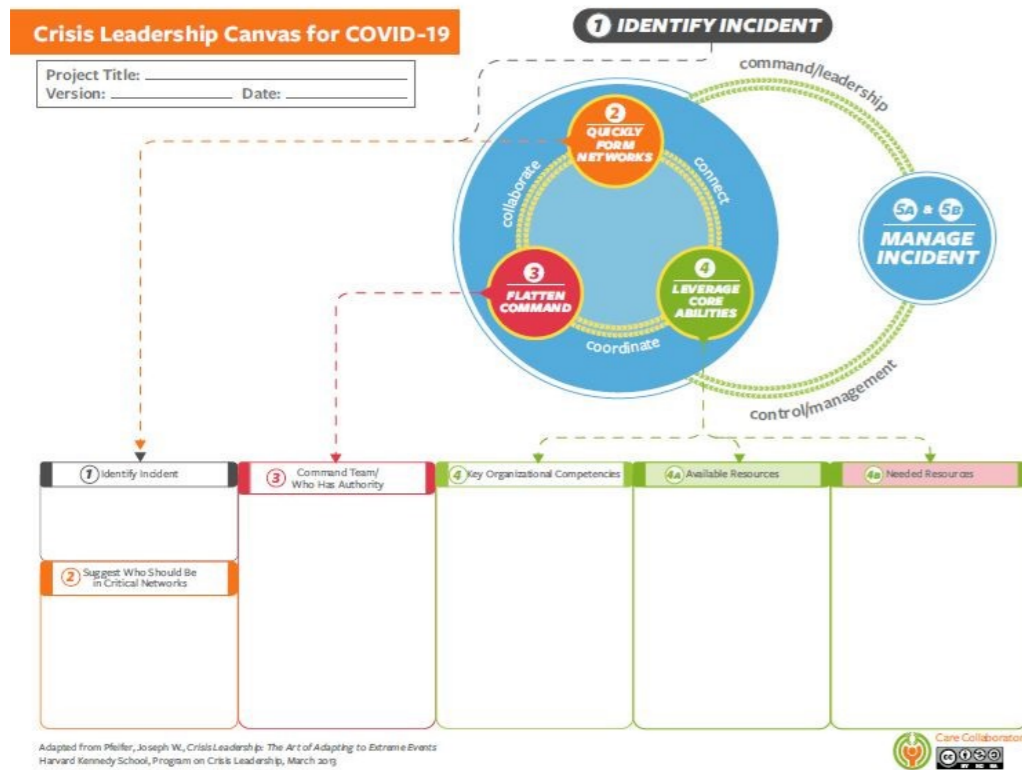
Crisis Leadership Canvas for COVID-19

Project Title:
Version: Date:

1 IDENTIFY INCIDENT

command/leadership

2 QUICKLY FORM NETWORKS

collaborate

connect

3 FLATTEN COMMAND

4 LEVERAGE CORE ABILITIES

coordinate

5A & 5B MANAGE INCIDENT

control/management

1 Identify Incident

2 Suggest Who Should Be in Critical Networks

3 Command Team/ Who Has Authority

4 Key Organizational Competencies

4A Available Resources

4B Needed Resources

Adapted from Pfeifer, Joseph W., Crisis Leadership: The Art of Adapting to Extreme Events
Harvard Kennedy School, Program on Crisis Leadership, March 2013

Care Collaborator